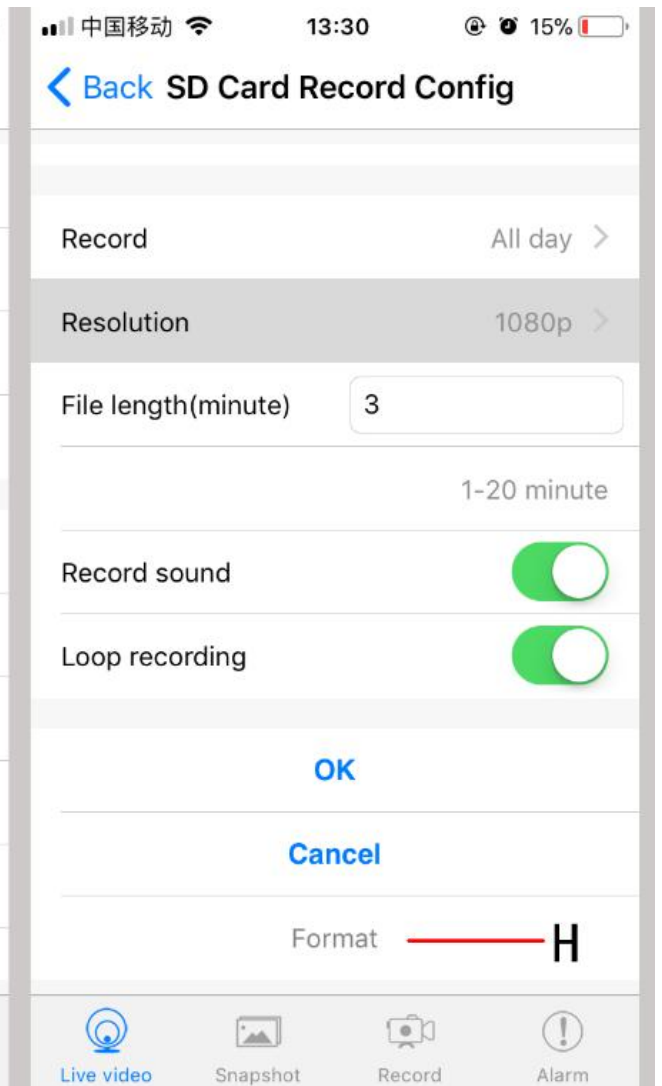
中国移动 13:30 15%

Back SD Card Record Config

Record All day

Resolution 1080p

File length(minute) 3

1-20 minute

Record sound

Loop recording

OK

Cancel

Format

H

Live video Snapshot Record Alarm